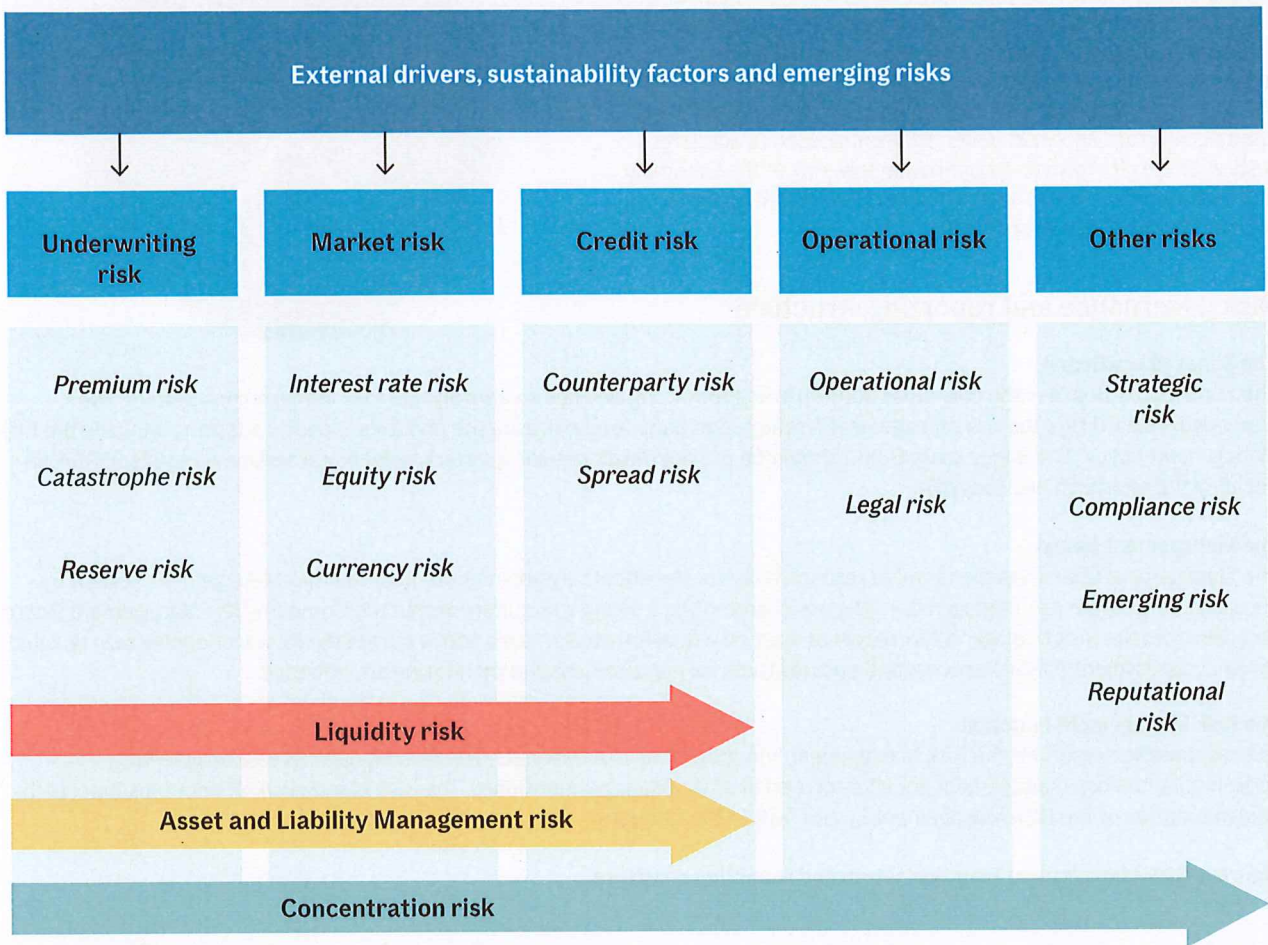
External drivers, sustainability factors and emerging risks

Underwriting risk

Premium risk

Catastrophe risk

Reserve risk

Market risk

Interest rate risk

Equity risk

Currency risk

Credit risk

Counterparty risk

Spread risk

Operational risk

Operational risk

Legal risk

Other risks

Strategic risk

Compliance risk

Emerging risk

Reputational risk

Liquidity risk

Asset and Liability Management risk

Concentration risk